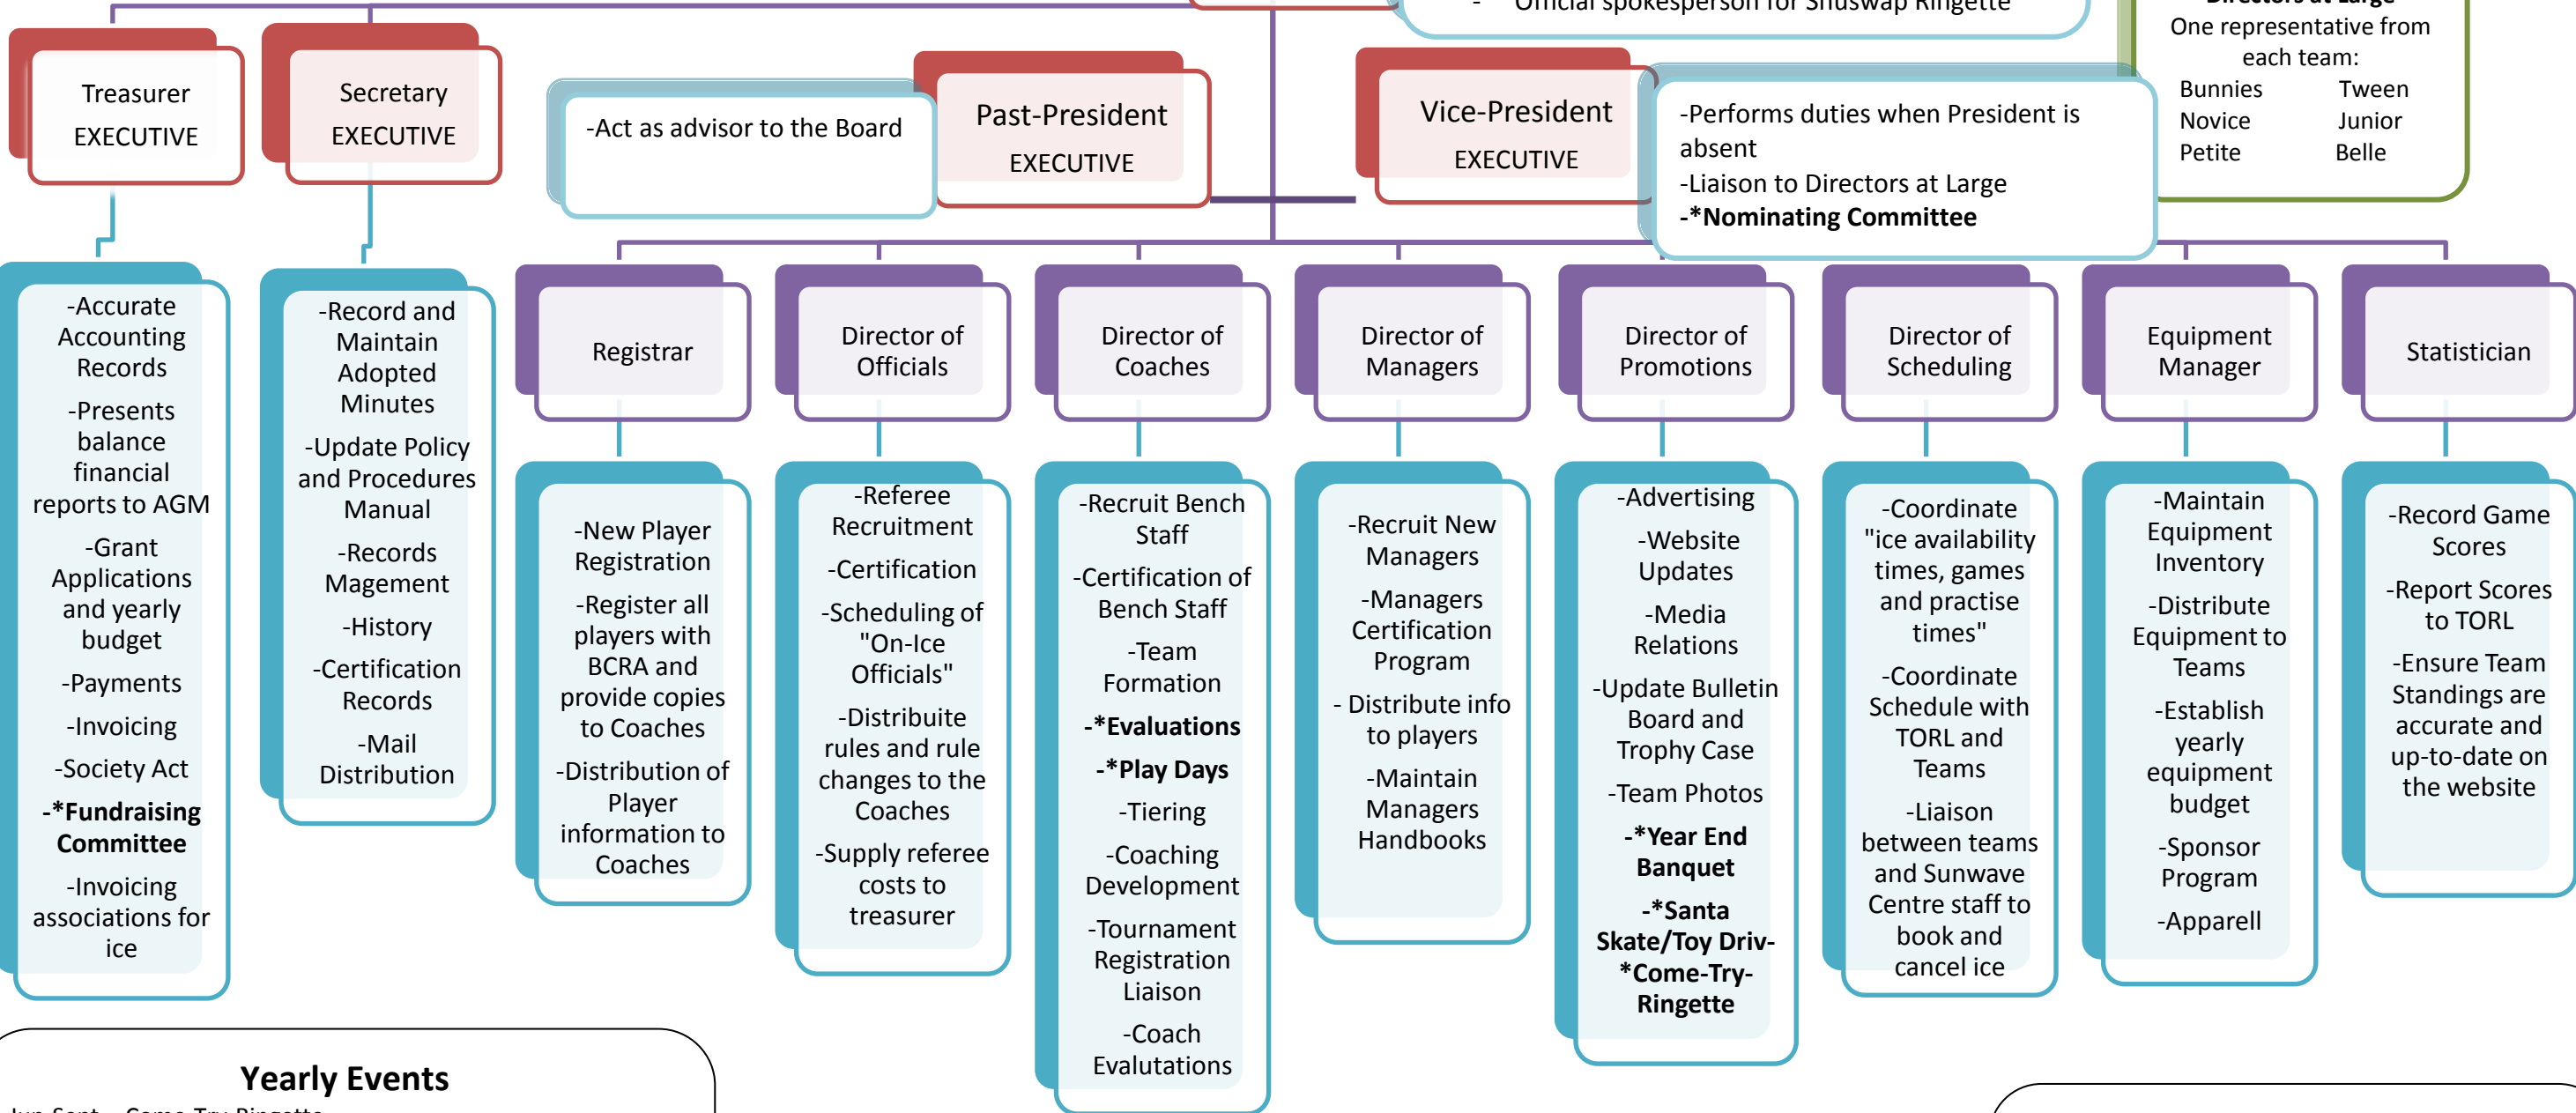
- Official spokesperson for Shuswap Ringette

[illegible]
One representative from each team:
Bunnies Tween
Novice Junior
Petite Belle

Treasurer
EXECUTIVE

Secretary
EXECUTIVE

-Act as advisor to the Board

Past-President
EXECUTIVE

Vice-President
EXECUTIVE

-Performs duties when President is absent
-Liaison to Directors at Large
-*Nominating Committee

-Accurate Accounting Records
-Presents balance financial reports to AGM
-Grant Applications and yearly budget
-Payments
-Invoicing
-Society Act
-*Fundraising Committee
-Invoicing associations for ice

-Record and Maintain Adopted Minutes
-Update Policy and Procedures Manual
-Records Magement
-History
-Certification Records
-Mail Distribution

Registrar

-New Player Registration
-Register all players with BCRA and provide copies to Coaches
-Distribution of Player information to Coaches

Director of Officials

-Referee Recruitment
-Certification
-Scheduling of "On-Ice Officials"
-Distribuite rules and rule changes to the Coaches
-Supply referee costs to treasurer

Director of Coaches

-Recruit Bench Staff
-Certification of Bench Staff
-Team Formation
-*Evaluations
-*Play Days
-Tiering
-Coaching Development
-Tournament Registration Liaison
-Coach Evalutations

Director of Managers

-Recruit New Managers
-Managers Certification Program
- Distribute info to players
-Maintain Managers Handbooks

Director of Promotions

-Advertising
-Website Updates
-Media Relations
-Update Bulletin Board and Trophy Case
-Team Photos
-*Year End Banquet
-*Santa Skate/Toy Driv-
*Come-Try-Ringette

Director of Scheduling

-Coordinate "ice availability times, games and practice times"
-Coordinate Schedule with TORL and Teams
-Liaison between teams and Sunwave Centre staff to book and cancel ice

Equipment Manager

-Maintain Equipment Inventory
-Distribute Equipment to Teams
-Establish yearly equipment budget
-Sponsor Program
-Apparell

Statistician

-Record Game Scores
-Report Scores to TORL
-Ensure Team Standings are accurate and up-to-date on the website

Yearly Events
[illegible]